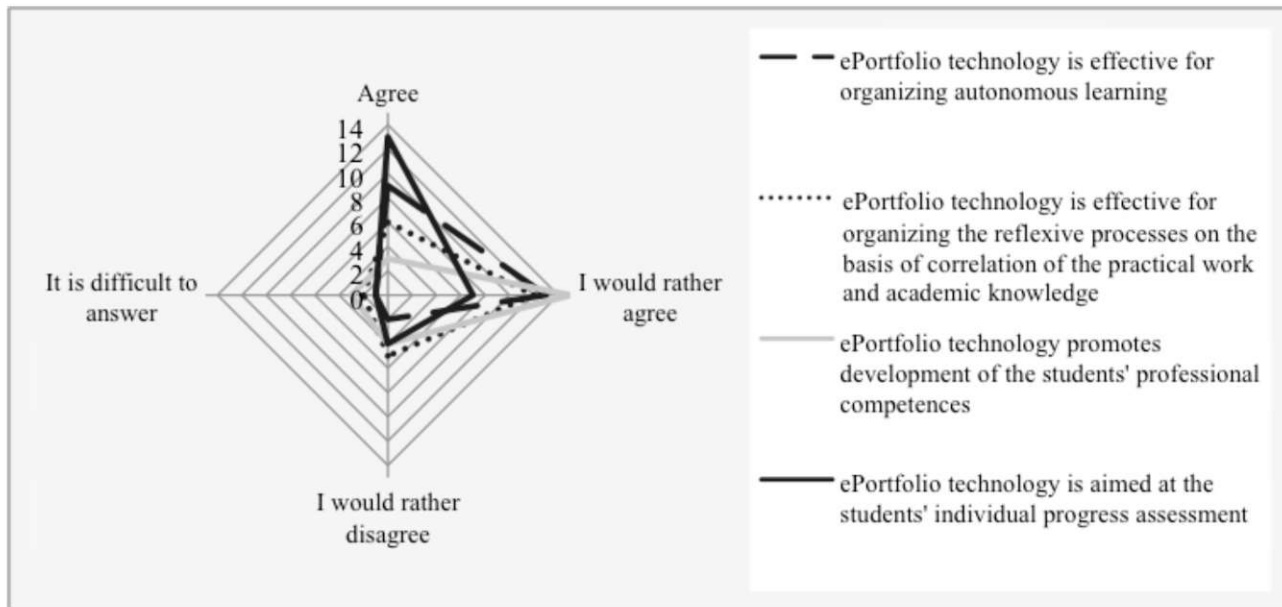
Agree

14
12
10
8
6
4
2
0

It is difficult to answer

I would rather agree

I would rather disagree

ePortfolio technology is effective for organizing autonomous learning

ePortfolio technology is effective for organizing the reflexive processes on the basis of correlation of the practical work and academic knowledge

ePortfolio technology promotes development of the students' professional competences

ePortfolio technology is aimed at the students' individual progress assessment